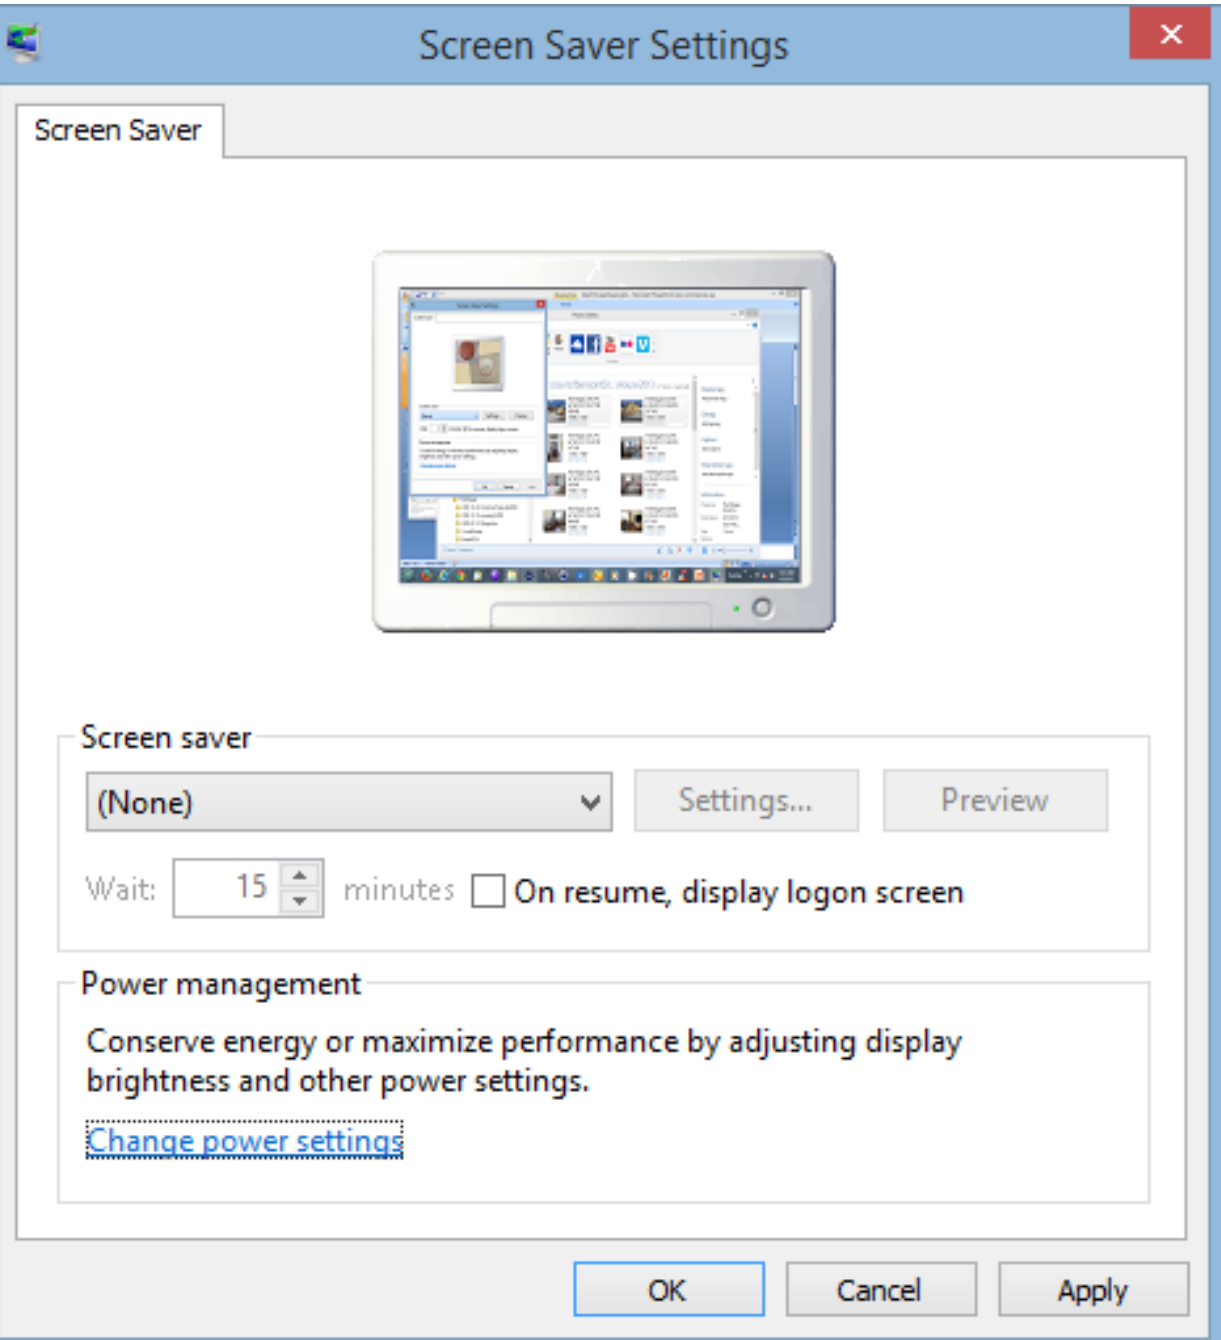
Screen Saver Settings

Screen Saver

Screen saver

(None)

Settings...

Preview

Wait: 15 minutes

On resume, display logon screen

Power management

Conserve energy or maximize performance by adjusting display brightness and other power settings.

Change power settings

OK

Cancel

Apply